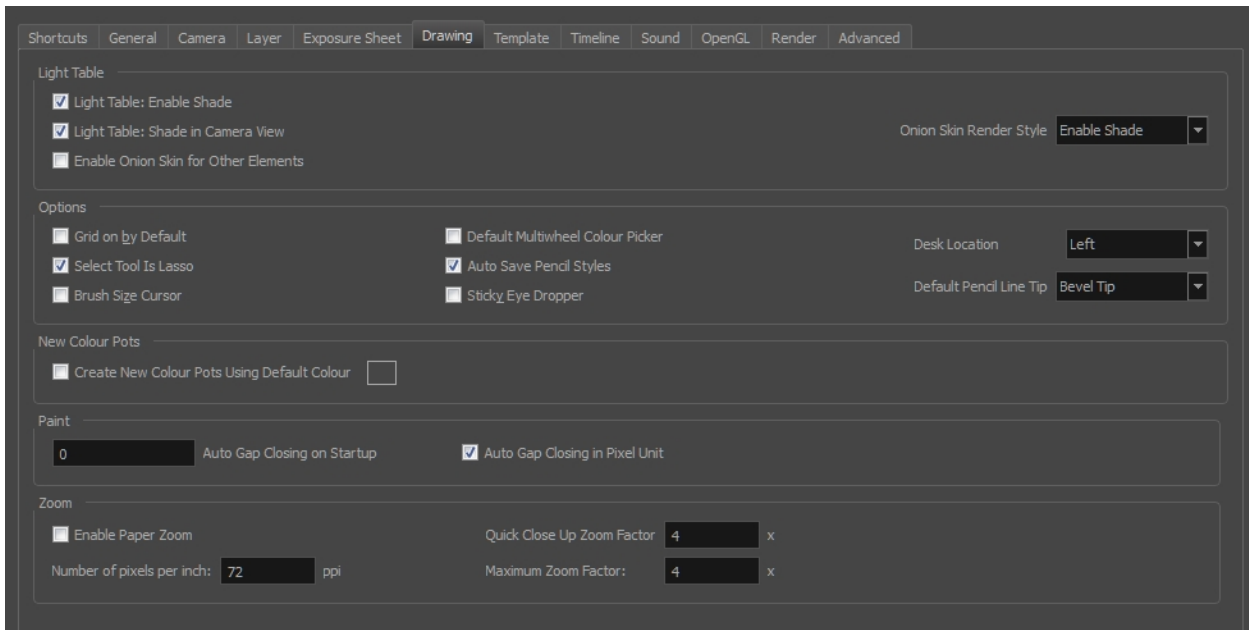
Shortcuts | General | Camera | Layer | Exposure Sheet | Drawing | Template | Timeline | Sound | OpenGL | Render | Advanced

Light Table

Light Table: Enable Shade

Light Table: Shade in Camera View

Enable Onion Skin for Other Elements

Onion Skin Render Style Enable Shade

Options

Grid on by Default

Select Tool Is Lasso

Brush Size Cursor

Default Multiwheel Colour Picker

Auto Save Pencil Styles

Sticky Eye Dropper

Desk Location Left

Default Pencil Line Tip Bevel Tip

New Colour Pots

Create New Colour Pots Using Default Colour

Paint

0 Auto Gap Closing on Startup

Auto Gap Closing in Pixel Unit

Zoom

Enable Paper Zoom

Number of pixels per inch: 72 ppi

Quick Close Up Zoom Factor 4 x

Maximum Zoom Factor: 4 x